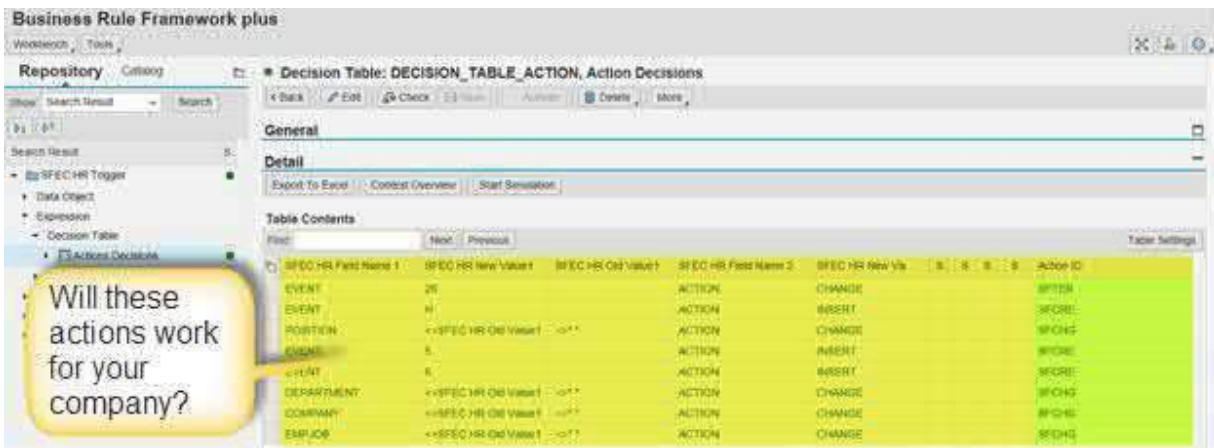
Business Rule Framework plus

Workbench, Tools,

Repository Catalog

Show Search Result Search

Search Result

SFEC HR Trigger
Data Object
Expression
Decision Table
Actions Decisions

Will these actions work for your company?

Decision Table: DECISION_TABLE_ACTION, Action Decisions

< Back Edit Check Save Activate Delete More

General

Detail

Export To Excel Context Overview Start Simulation

Table Contents

Find: Next Previous Table Settings

| SFEC HR Field Name 1 | SFEC HR New Value1 | SFEC HR Old Value1 | SFEC HR Field Name 2 | SFEC HR New Va | S | S | S | S | Action ID |
|---|---|---|---|---|---|---|---|---|---|
| EVENT | 26 | | ACTION | CHANGE | | | | | SFTER |
| EVENT | H | | ACTION | INSERT | | | | | SFCRE |
| POSITION | <>SFEC HR Old Value1 | <>" " | ACTION | CHANGE | | | | | SFCHG |
| EVENT | 5 | | ACTION | INSERT | | | | | SFCRE |
| EVENT | 6 | | ACTION | INSERT | | | | | SFCRE |
| DEPARTMENT | <>SFEC HR Old Value1 | <>" " | ACTION | CHANGE | | | | | SFCHG |
| COMPANY | <>SFEC HR Old Value1 | <>" " | ACTION | CHANGE | | | | | SFCHG |
| EMPJOB | <>SFEC HR Old Value1 | <>" " | ACTION | CHANGE | | | | | SFCHG |